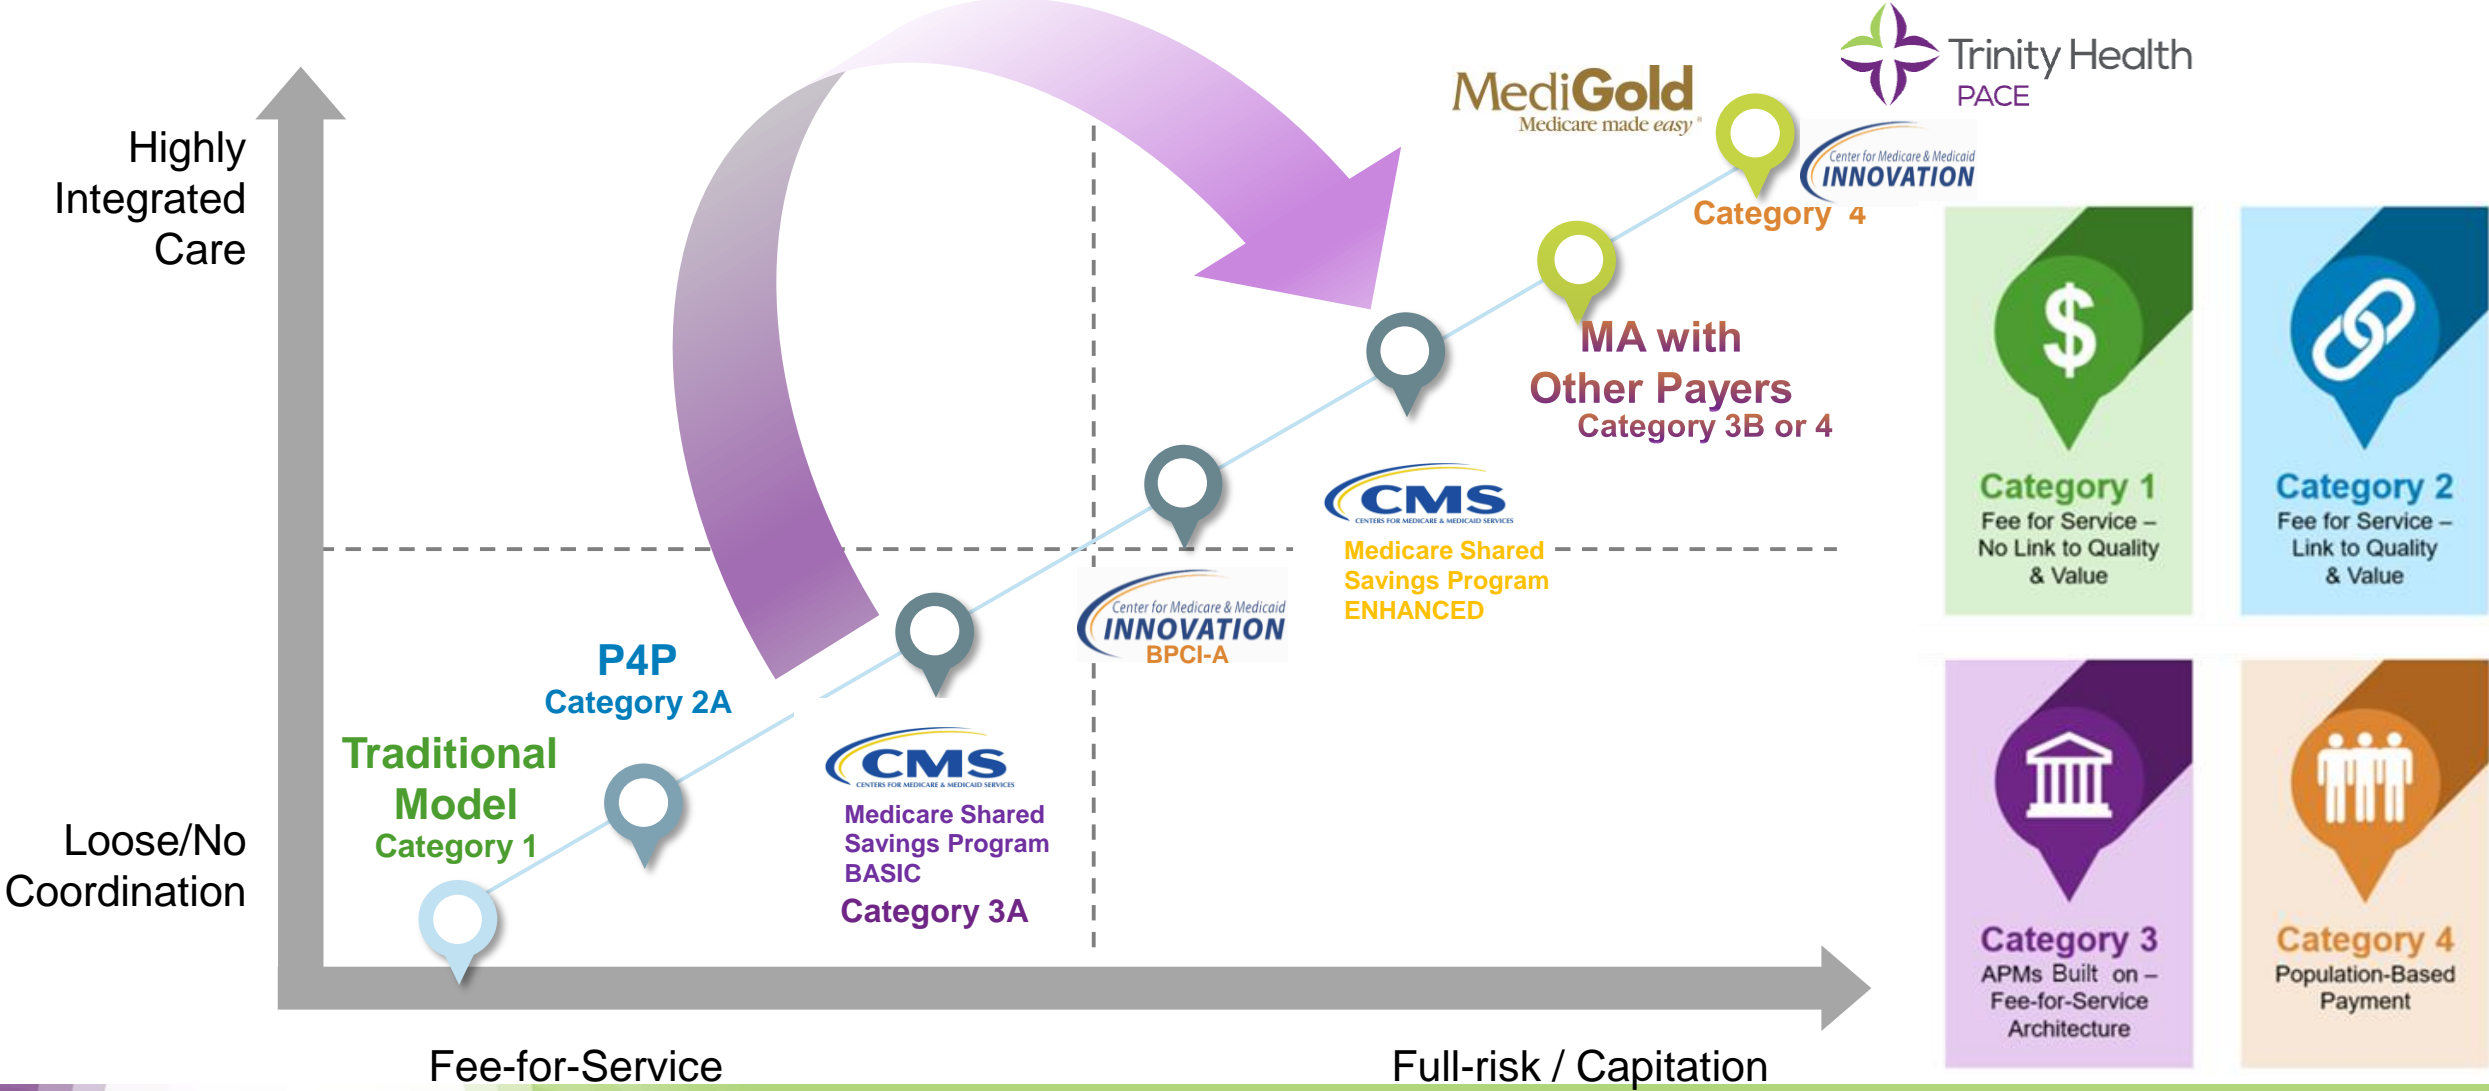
Trinity Health PACE

MediGold Medicare made easy

Center for Medicare & Medicaid INNOVATION

Category 4

Highly Integrated Care

MA with Other Payers Category 3B or 4

CMS CENTERS FOR MEDICARE & MEDICAID SERVICES

Medicare Shared Savings Program ENHANCED

Center for Medicare & Medicaid INNOVATION BPCI-A

P4P Category 2A

Traditional Model Category 1

CMS CENTERS FOR MEDICARE & MEDICAID SERVICES

Medicare Shared Savings Program BASIC

Category 3A

Loose/No Coordination

Fee-for-Service

Full-risk / Capitation

Category 1 Fee for Service – No Link to Quality & Value

Category 2 Fee for Service – Link to Quality & Value

Category 3 APMs Built on – Fee-for-Service Architecture

Category 4 Population-Based Payment